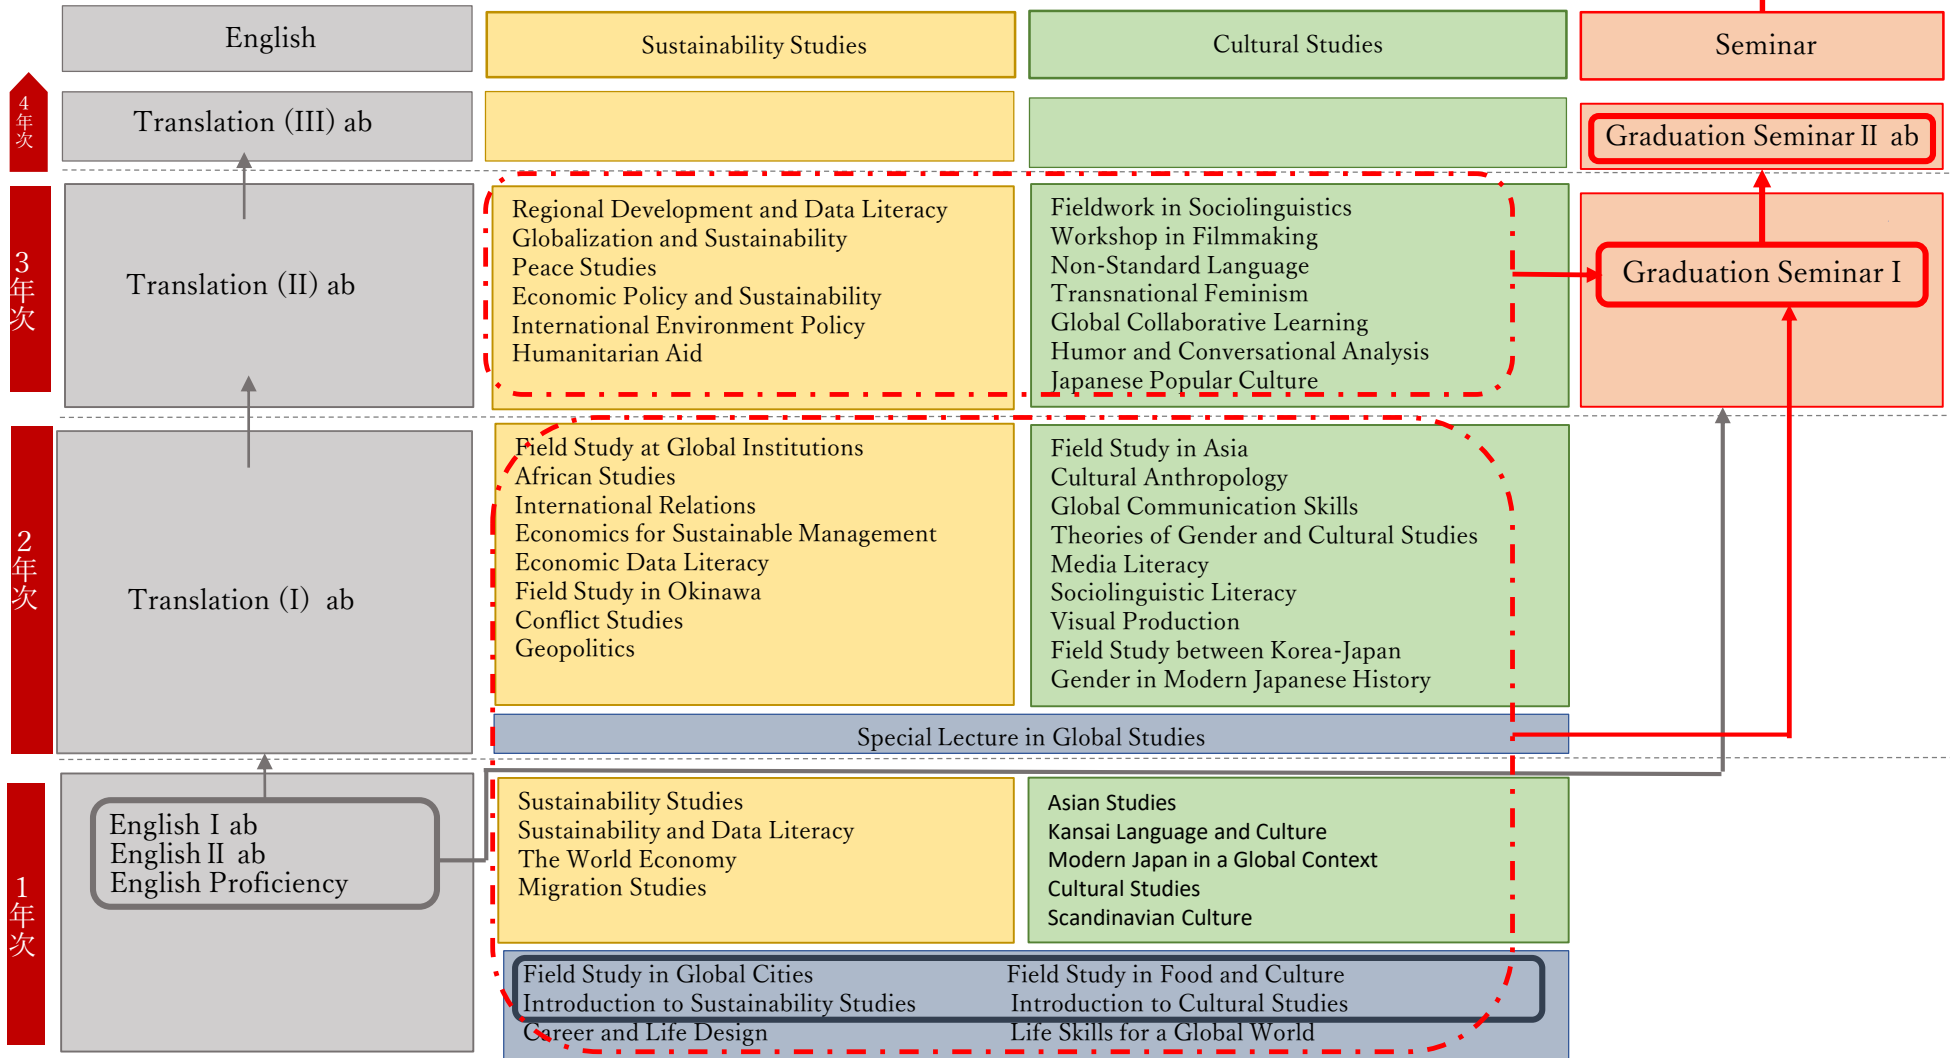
English

Sustainability Studies

Cultural Studies

Seminar

4年次

Translation (III) ab

Graduation Seminar II ab

3年次

Translation (II) ab

Regional Development and Data Literacy
Globalization and Sustainability
Peace Studies
Economic Policy and Sustainability
International Environment Policy
Humanitarian Aid

Fieldwork in Sociolinguistics
Workshop in Filmmaking
Non-Standard Language
Transnational Feminism
Global Collaborative Learning
Humor and Conversational Analysis
Japanese Popular Culture

Graduation Seminar I

2年次

Translation (I) ab

Field Study at Global Institutions
African Studies
International Relations
Economics for Sustainable Management
Economic Data Literacy
Field Study in Okinawa
Conflict Studies
Geopolitics

Field Study in Asia
Cultural Anthropology
Global Communication Skills
Theories of Gender and Cultural Studies
Media Literacy
Sociolinguistic Literacy
Visual Production
Field Study between Korea-Japan
Gender in Modern Japanese History

Special Lecture in Global Studies

1年次

English I ab
English II ab
English Proficiency

Sustainability Studies
Sustainability and Data Literacy
The World Economy
Migration Studies

Asian Studies
Kansai Language and Culture
Modern Japan in a Global Context
Cultural Studies
Scandinavian Culture

Field Study in Global Cities
Introduction to Sustainability Studies
Career and Life Design

Field Study in Food and Culture
Introduction to Cultural Studies
Life Skills for a Global World